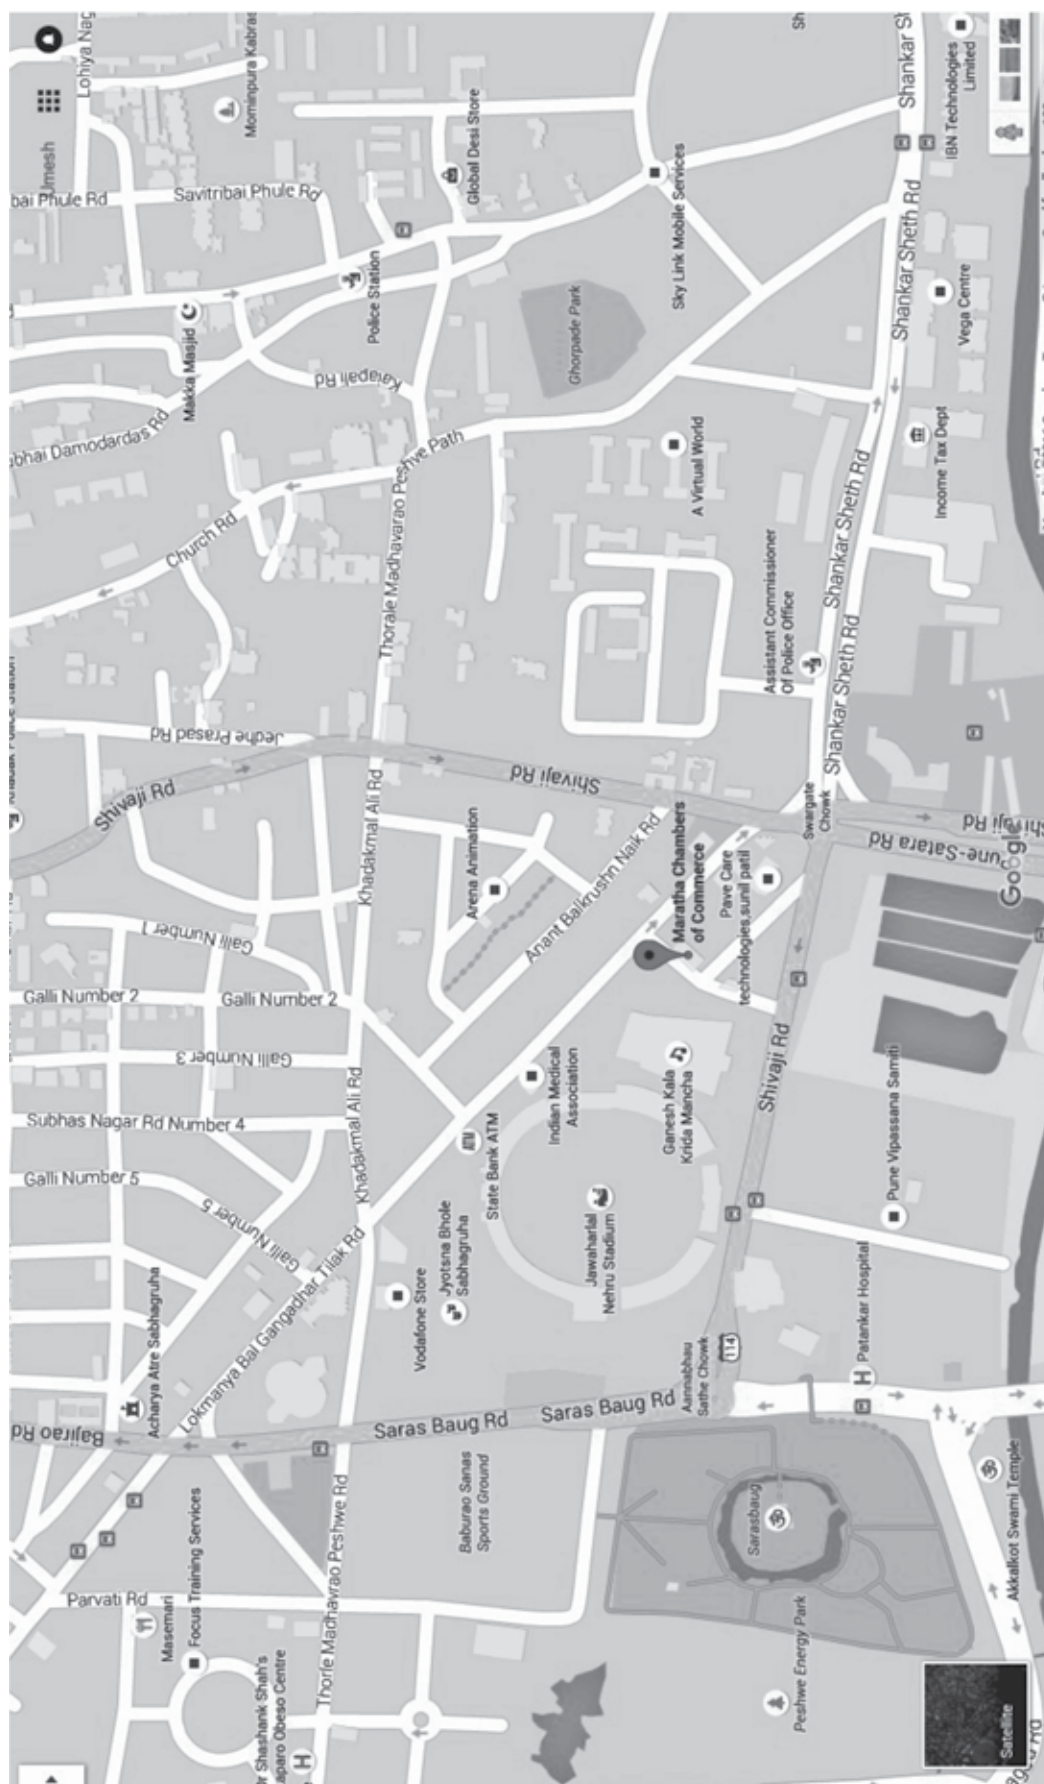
Lohiya Nag
Mominpura Kabrast
Umesh
bai Phule Rd
Savitribai Phule Rd
Global Desi Store
Sky Link Mobile Services
Shankar St
IBN Technologies Limited
Police Station
Makka Masjid
Katapalli Rd
Ghorpade Park
Vega Centre
Shankar Sheth Rd
bhai Damodardas Rd
Thorale Madhavarao Peshve Path
A Virtual World
Income Tax Dept
Church Rd
Shankar Sheth Rd
Assistant Commissioner Of Police Office
Shankar Sheth Rd
Jedhe Prasad Rd
Shivaji Rd
Shivaji Rd
Khadakmal Ali Rd
Arena Animation
Anant Balkrushn Naik Rd
Maratha Chambers of Commerce
Pave Care technologies,sunil patil
Swargate Chowk
Pune-Satara Rd
Shivaji Rd
Google
Galli Number 1
Galli Number 2
Galli Number 2
Galli Number 3
Indian Medical Association
Ganesh Kala Krida Mancha
Shivaji Rd
Subhas Nagar Rd Number 4
Khadakmal Ali Rd
State Bank ATM
Galli Number 5
Galli Number 5
Jawaharlal Nehru Stadium
Pune Vipassana Samiti
Lokmanya Bal Gangadhar Tilak Rd
Jyotsna Bhole Sabhagruha
Vodafone Store
Annabhau Sathe Chowk
114
Patankar Hospital
Acharya Atre Sabhagruha
Bajirao Rd
Saras Baug Rd
Saras Baug Rd
Baburao Sanas Sports Ground
Sarasbaug
Akkalkot Swami Temple
Focus Training Services
Thorle Madhavrao Peshwe Rd
Parvati Rd
Masemari
Peshwe Energy Park
Dr Shashank Shah's aparo Obeso Centre
Satellite